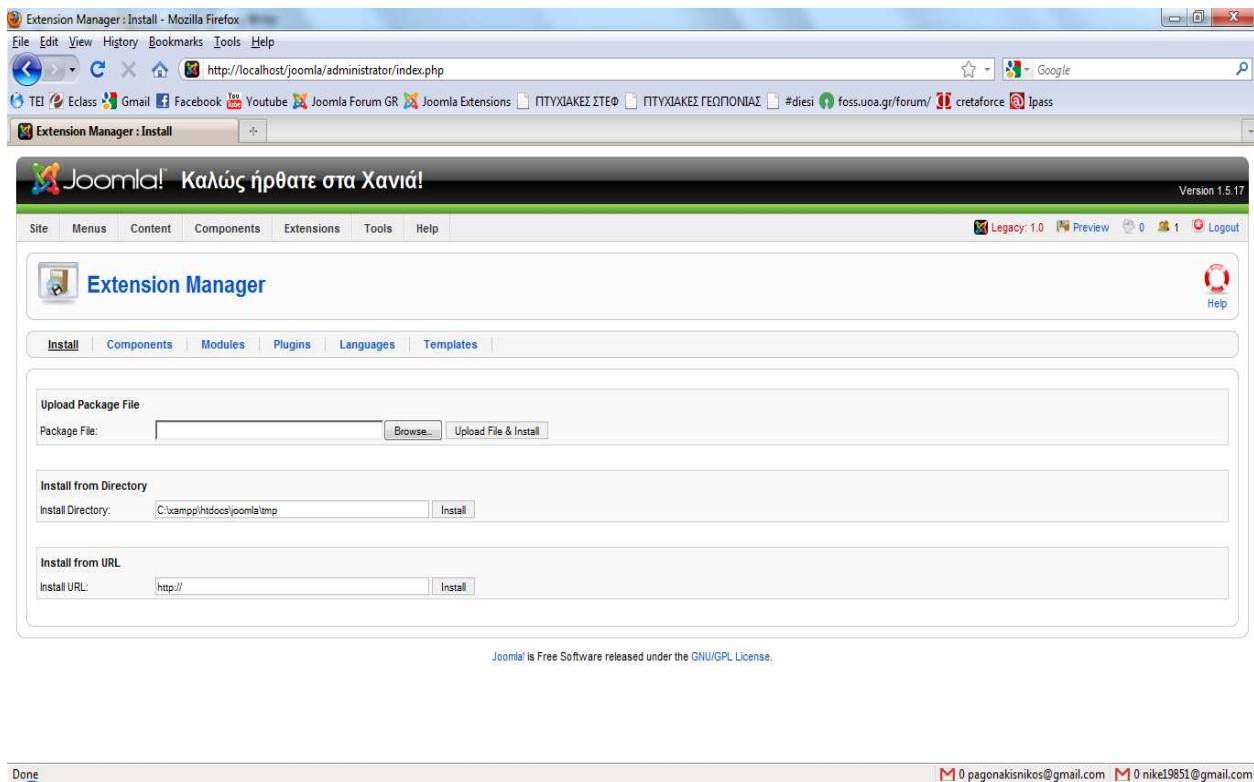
Extension Manager : Install - Mozilla Firefox

File Edit View History Bookmarks Tools Help

http://localhost/joomla/administrator/index.php

Google

TEI Eclass Gmail Facebook Youtube Joomla Forum GR Joomla Extensions ΠΤΥΧΙΑΚΕΣ ΣΤΕΦ ΠΤΥΧΙΑΚΕΣ ΓΕΩΠΟΝΙΑΣ #diesi foss.uoa.gr/forum/ cretaforce Ipass

Extension Manager : Install

Joomla! Καλώς ήρθατε στα Χανιά!

Version 1.5.17

Site Menus Content Components Extensions Tools Help

Legacy: 1.0 Preview 0 1 Logout

Extension Manager

Help

Install | Components | Modules | Plugins | Languages | Templates

Upload Package File

Package File: Browse... Upload File & Install

Install from Directory

Install Directory: C:\xampp\htdocs\joomla\tmp Install

Install from URL

Install URL: http:// Install

Joomla! is Free Software released under the GNU/GPL License.

Done

0 pagonakisnikos@gmail.com 0 nike19851@gmail.com